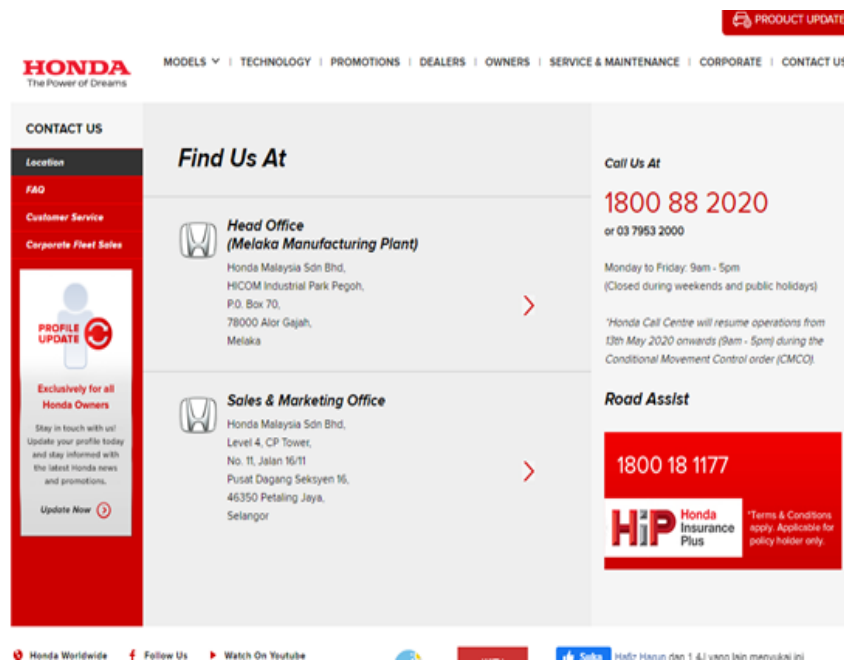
PRODUCT UPDATE

HONDA
The Power of Dreams

MODELS | TECHNOLOGY | PROMOTIONS | DEALERS | OWNERS | SERVICE & MAINTENANCE | CORPORATE | CONTACT US

CONTACT US

Location
FAQ
Customer Service
Corporate Fleet Sales

PROFILE UPDATE

Exclusively for all Honda Owners

Stay in touch with us! Update your profile today and stay informed with the latest Honda news and promotions.

Update Now

Find Us At

Head Office
(Melaka Manufacturing Plant)
Honda Malaysia Sdn Bhd,
HICOM Industrial Park Pegoh,
P.O. Box 70,
78000 Alor Gajah,
Melaka

Sales & Marketing Office
Honda Malaysia Sdn Bhd,
Level 4, CP Tower,
No. 11, Jalan 16/11
Pusat Dagang Seksyen 16,
46350 Petaling Jaya,
Selangor

Call Us At
1800 88 2020
or 03 7953 2000

Monday to Friday: 9am - 5pm
(Closed during weekends and public holidays)

*Honda Call Centre will resume operations from 13th May 2020 onwards (9am - 5pm) during the Conditional Movement Control order (CMCO).

Road Assist

1800 18 1177

HiP Honda Insurance Plus

*Terms & Conditions apply. Applicable for policy holder only.

Honda Worldwide
Follow Us
Watch On Youtube
Suka
Hafiz Harun dan 1.4J yang lain menyukai ini